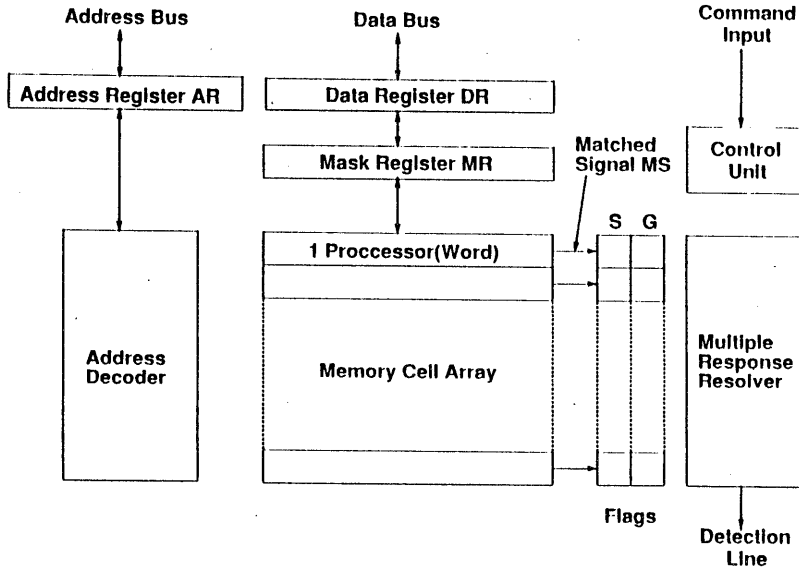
Address Bus

Data Bus

Command Input

Address Register AR

Data Register DR

Mask Register MR

Matched Signal MS

Control Unit

S

G

1 Proccessor(Word)

Address Decoder

Memory Cell Array

Multiple Response Resolver

Flags

Detection Line